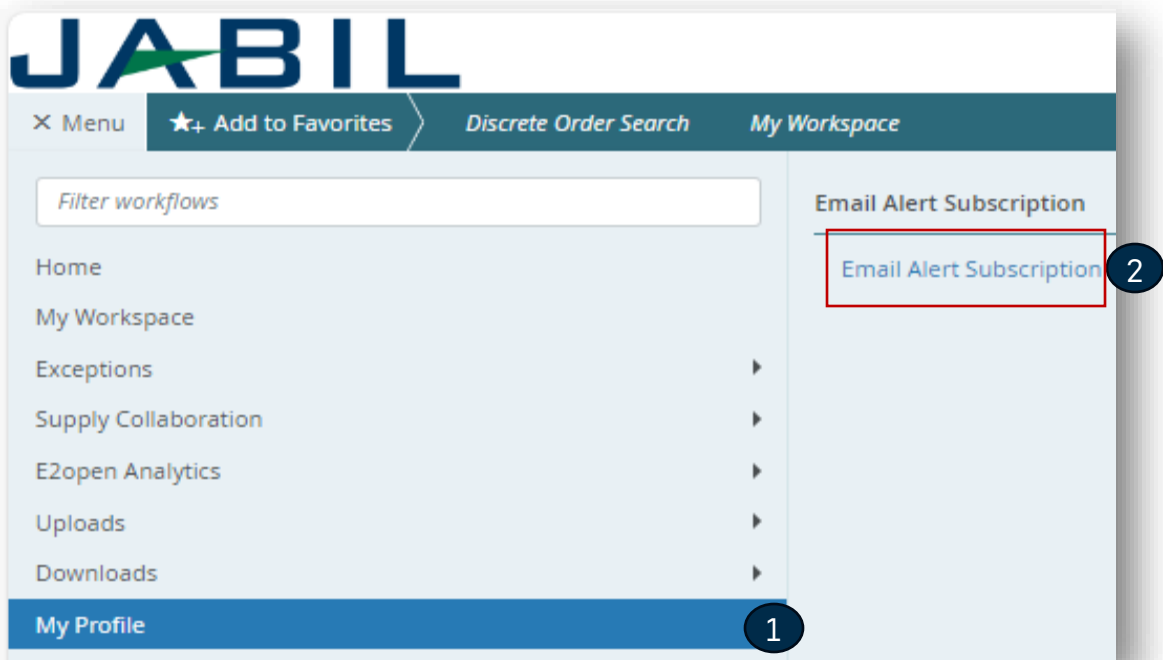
JABIL

✕ Menu ★+ Add to Favorites Discrete Order Search My Workspace

Filter workflows

Home
My Workspace
Exceptions
Supply Collaboration
E2open Analytics
Uploads
Downloads
My Profile

1

Email Alert Subscription

Email Alert Subscription

2